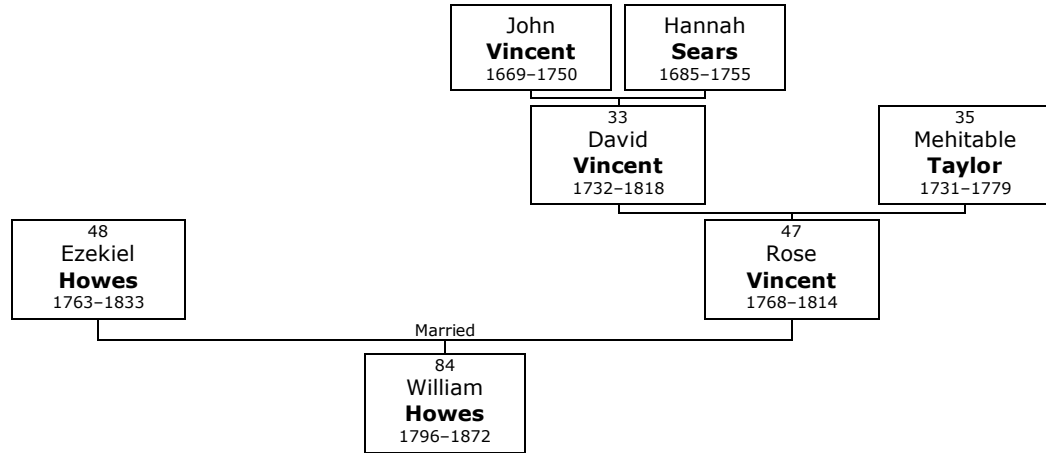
John
**Vincent**
1669–1750

Hannah
**Sears**
1685–1755

33
David
**Vincent**
1732–1818

35
Mehitable
**Taylor**
1731–1779

48
Ezekiel
**Howes**
1763–1833

47
Rose
**Vincent**
1768–1814

Married

84
William
**Howes**
1796–1872